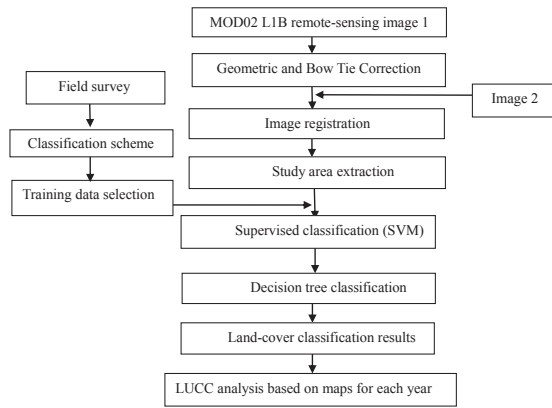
MOD02 L1B remote-sensing image 1

Geometric and Bow Tie Correction

Field survey

Image 2

Classification scheme

Image registration

Study area extraction

Training data selection

Supervised classification (SVM)

Decision tree classification

Land-cover classification results

LUCC analysis based on maps for each year